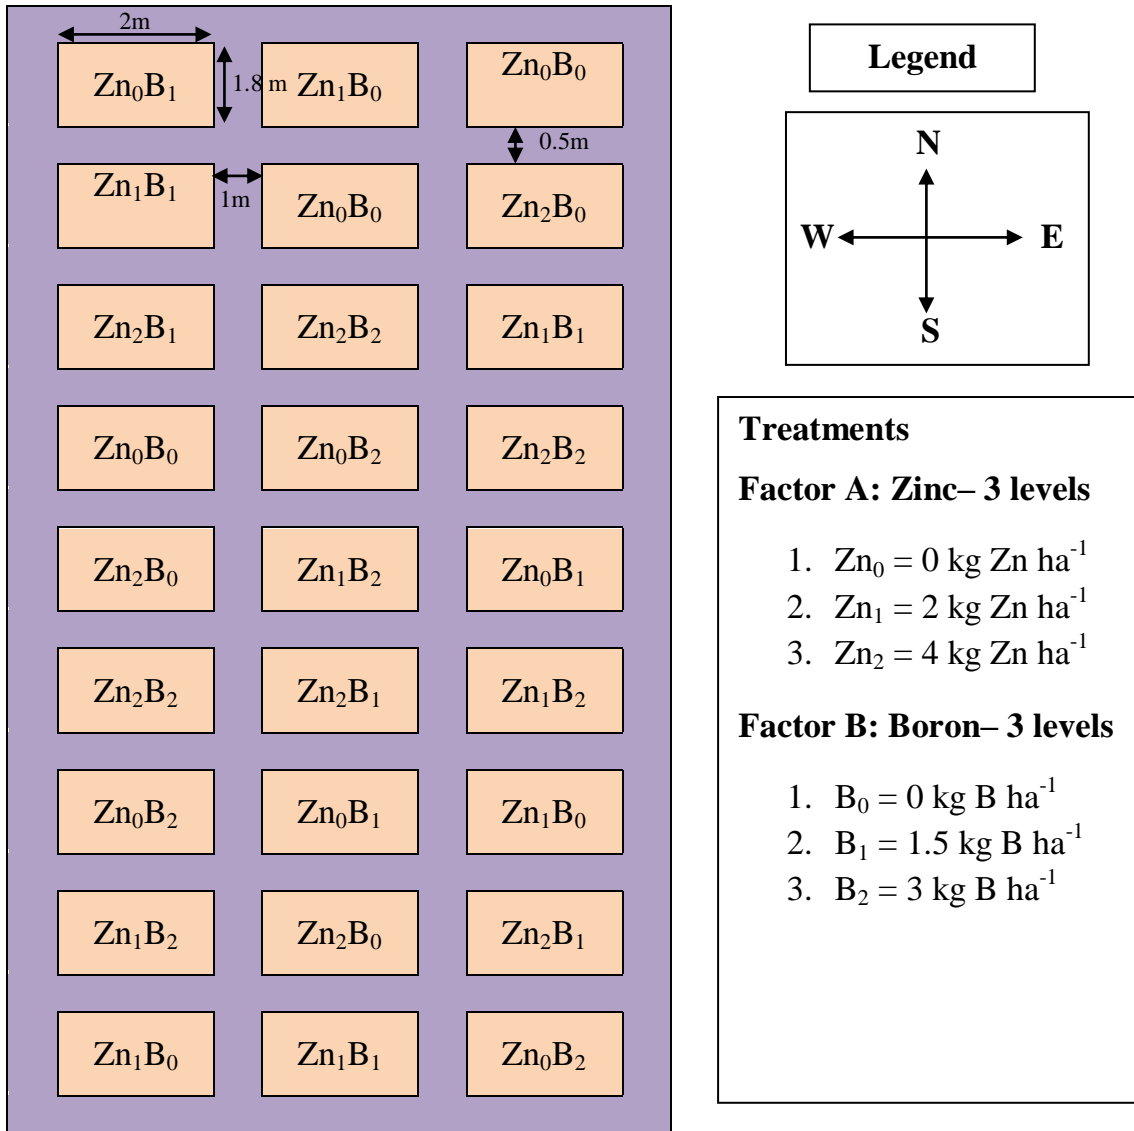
2m

$Zn_0B_1$ 1.8 m $Zn_1B_0$ $Zn_0B_0$

0.5m

$Zn_1B_1$ 1m $Zn_0B_0$ $Zn_2B_0$

$Zn_2B_1$ $Zn_2B_2$ $Zn_1B_1$

$Zn_0B_0$ $Zn_0B_2$ $Zn_2B_2$

$Zn_2B_0$ $Zn_1B_2$ $Zn_0B_1$

$Zn_2B_2$ $Zn_2B_1$ $Zn_1B_2$

$Zn_0B_2$ $Zn_0B_1$ $Zn_1B_0$

$Zn_1B_2$ $Zn_2B_0$ $Zn_2B_1$

$Zn_1B_0$ $Zn_1B_1$ $Zn_0B_2$

Legend

N
W E
S

Treatments

Factor A: Zinc– 3 levels

1. $Zn_0 = 0$ kg Zn $ha^{-1}$
2. $Zn_1 = 2$ kg Zn $ha^{-1}$
3. $Zn_2 = 4$ kg Zn $ha^{-1}$

Factor B: Boron– 3 levels

1. $B_0 = 0$ kg B $ha^{-1}$
2. $B_1 = 1.5$ kg B $ha^{-1}$
3. $B_2 = 3$ kg B $ha^{-1}$